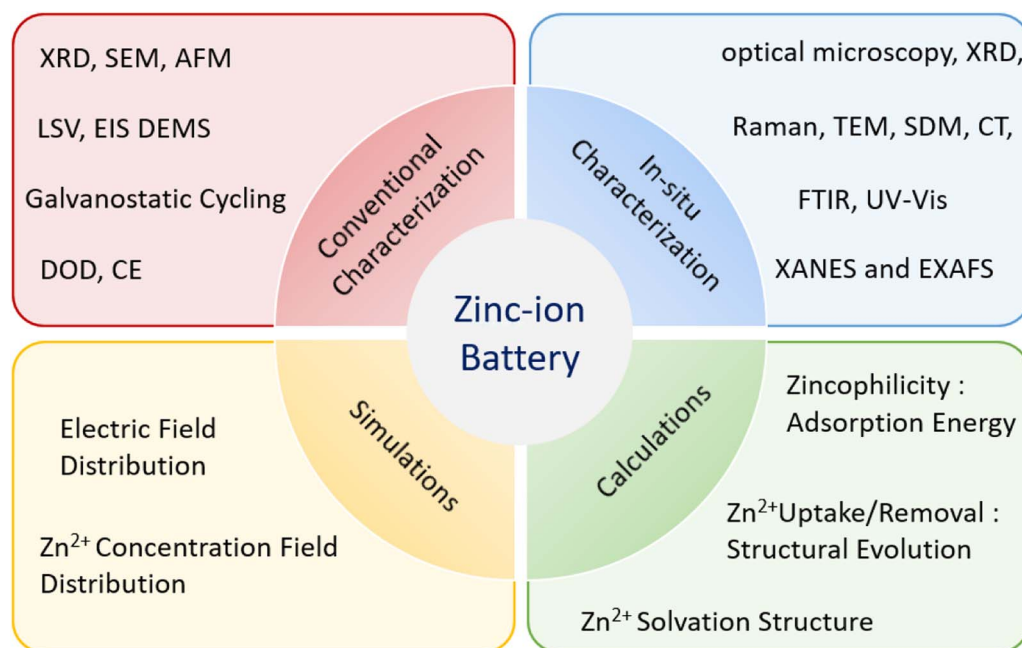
XRD, SEM, AFM

LSV, EIS DEMS

Galvanostatic Cycling

DOD, CE

Conventional Characterization

In-situ Characterization

optical microscopy, XRD,

Raman, TEM, SDM, CT,

FTIR, UV-Vis

XANES and EXAFS

Zinc-ion Battery

Simulations

Calculations

Electric Field Distribution

$Zn^{2+}$ Concentration Field Distribution

Zincophilicity : Adsorption Energy

$Zn^{2+}$Uptake/Removal : Structural Evolution

$Zn^{2+}$ Solvation Structure